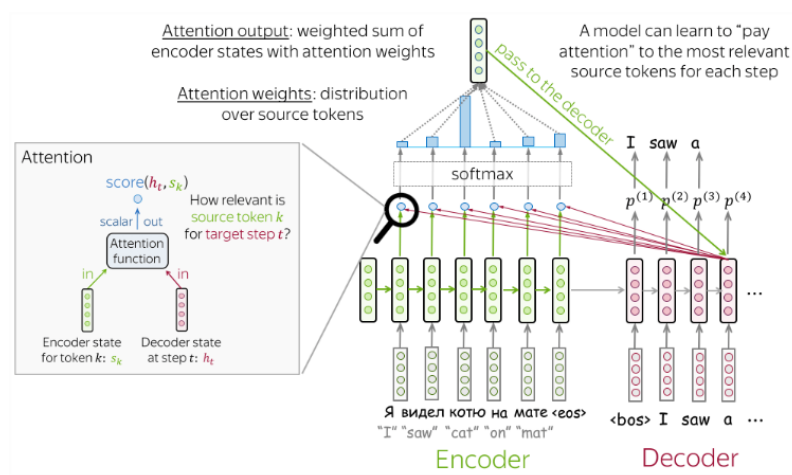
Attention output: weighted sum of encoder states with attention weights

A model can learn to "pay attention" to the most relevant source tokens for each step

pass to the decoder

Attention weights: distribution over source tokens

Attention

score($h_t, s_k$)

How relevant is source token $k$ for target step $t$?

scalar out

Attention function

in

in

Encoder state for token $k$: $s_k$

Decoder state at step $t$: $h_t$

softmax

I saw a

$p^{(1)}$ $p^{(2)}$ $p^{(3)}$ $p^{(4)}$

...

Я видел котю на мате <eos>

"I" "saw" "cat" "on" "mat"

<bos> I saw a ...

Encoder

Decoder